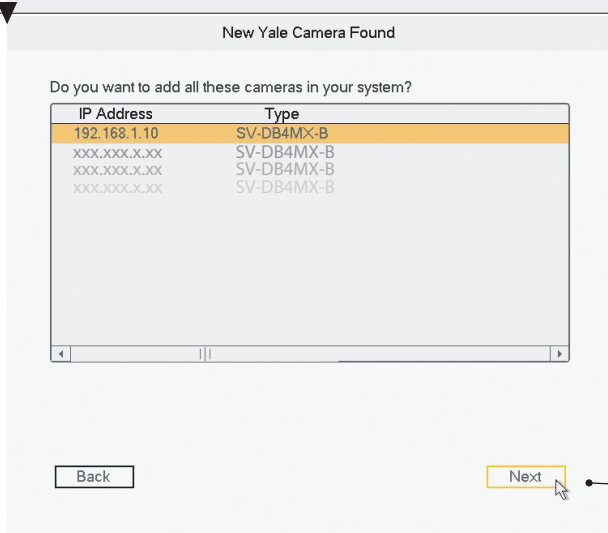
New Yale Camera Found

Do you want to add all these cameras in your system?

| IP Address | Type |
|---|---|
| 192.168.1.10 | SV-DB4MX-B |
| xxx.xxx.x.xx | SV-DB4MX-B |
| xxx.xxx.x.xx | SV-DB4MX-B |
| xxx.xxx.x.xx | SV-DB4MX-B |

Back

Next